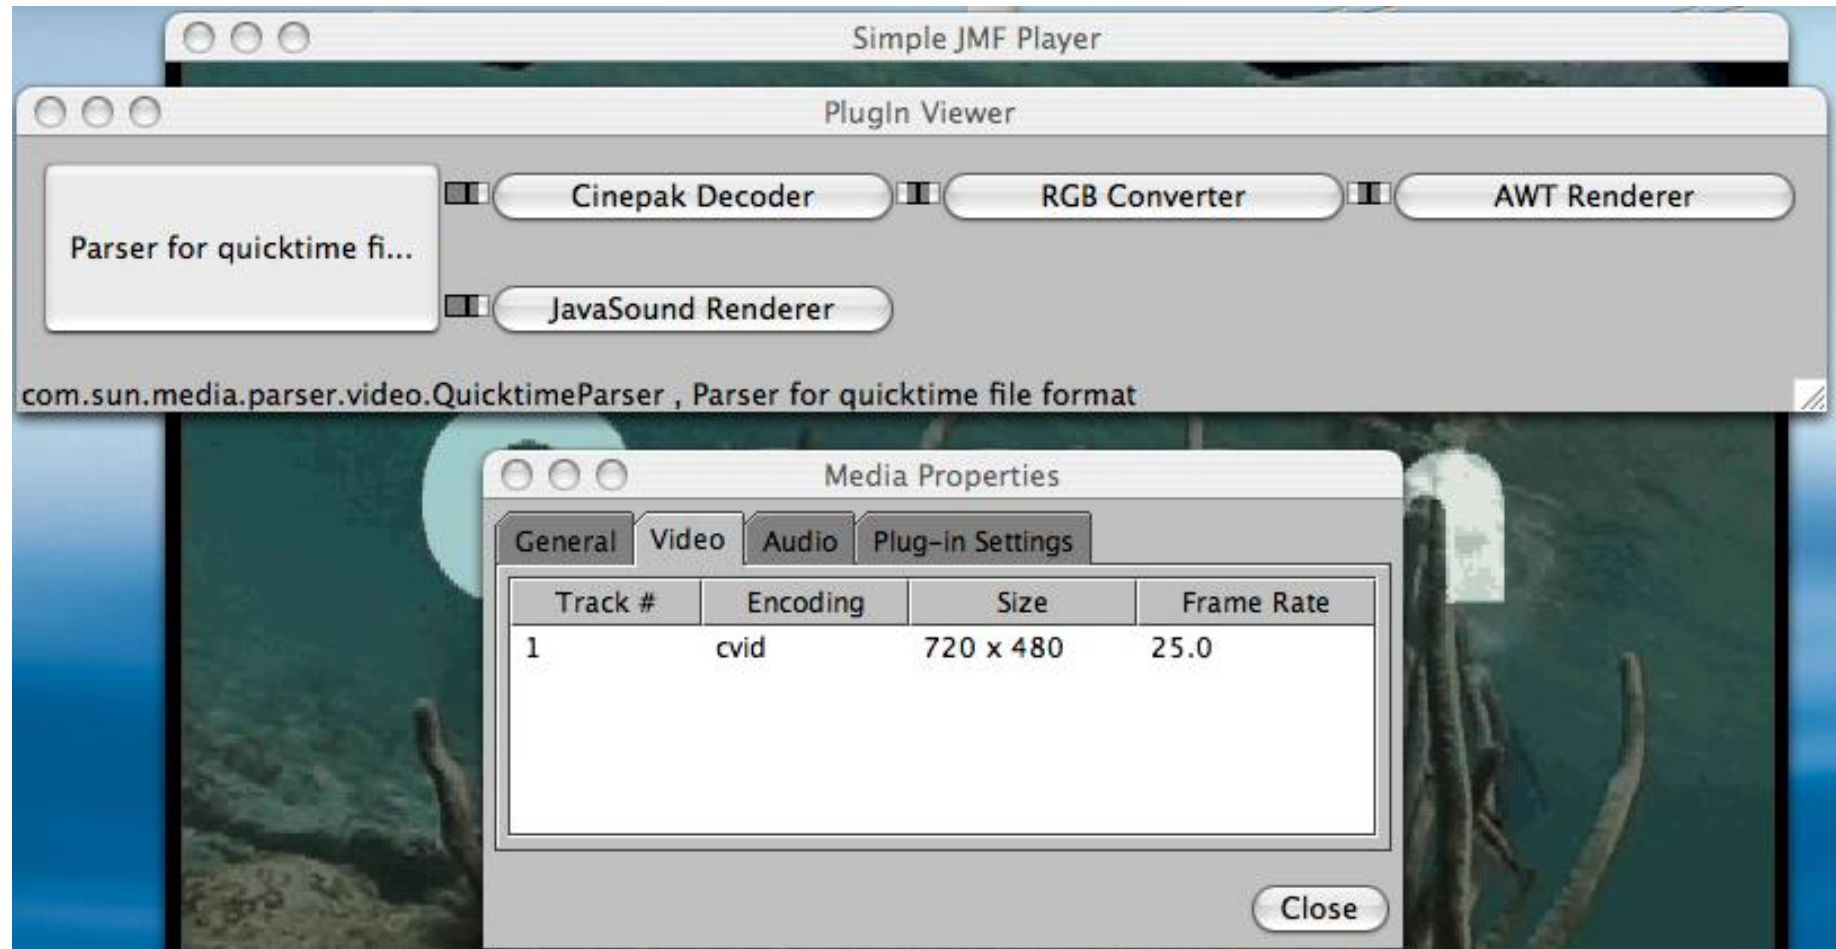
Simple JMF Player

PlugIn Viewer

Parser for quicktime fi...

Cinepak Decoder

RGB Converter

AWT Renderer

JavaSound Renderer

com.sun.media.parser.video.QuicktimeParser , Parser for quicktime file format

Media Properties

General | Video | Audio | Plug-in Settings

| Track # | Encoding | Size | Frame Rate |
|---|---|---|---|
| 1 | cvid | 720 x 480 | 25.0 |

Close